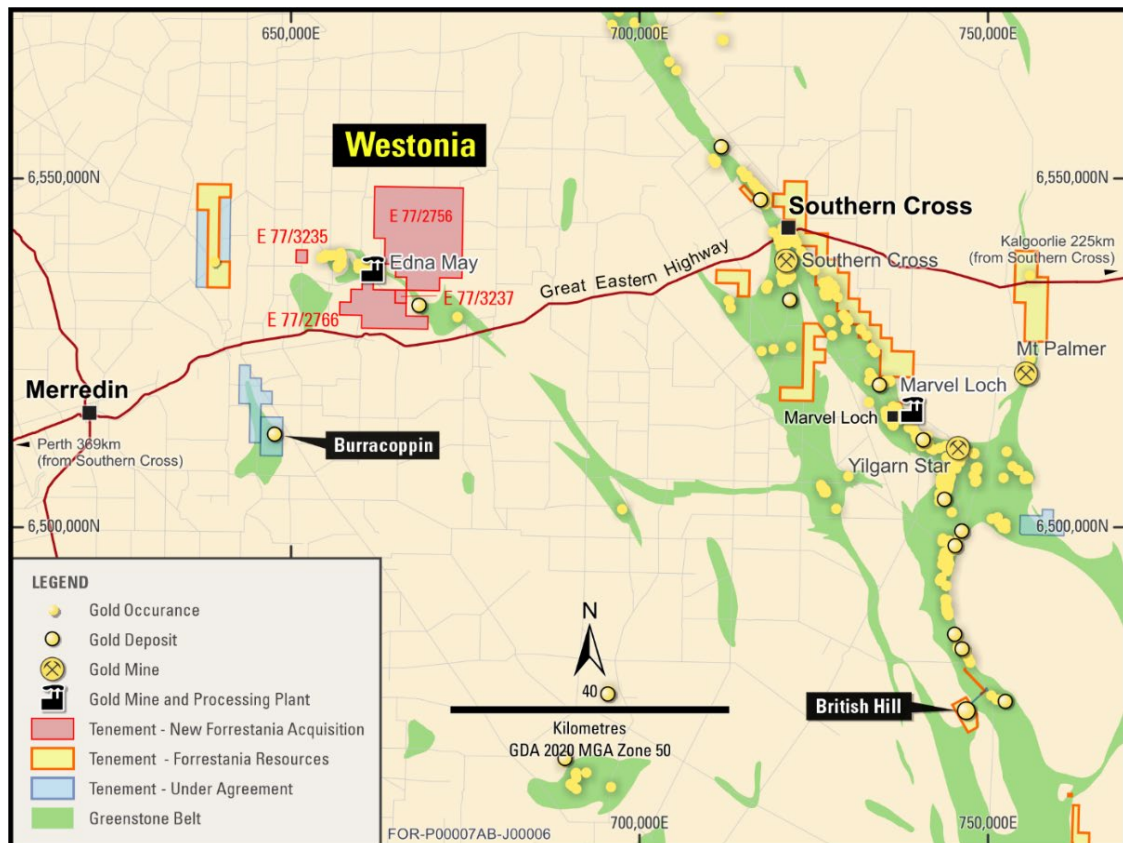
650,000E
700,000E
750,000E
6,550,000N
6,550,000N
6,500,000N
6,500,000N
700,000E
750,000E

Westonia

E 77/2756
E 77/3235
Edna May
E 77/3237
E 77/2766
Great Eastern Highway
Southern Cross
Southern Cross
Kalgoorlie 225km (from Southern Cross)
Mt Palmer
Marvel Loch
Marvel Loch
Yilgarn Star
Merredin
Perth 369km (from Southern Cross)
Burracoppin
British Hill

N
40
Kilometres
GDA 2020 MGA Zone 50

LEGEND
Gold Occurance
Gold Deposit
Gold Mine
Gold Mine and Processing Plant
Tenement - New Forrestania Acquisition
Tenement - Forrestania Resources
Tenement - Under Agreement
Greenstone Belt

FOR-P00007AB-J00006